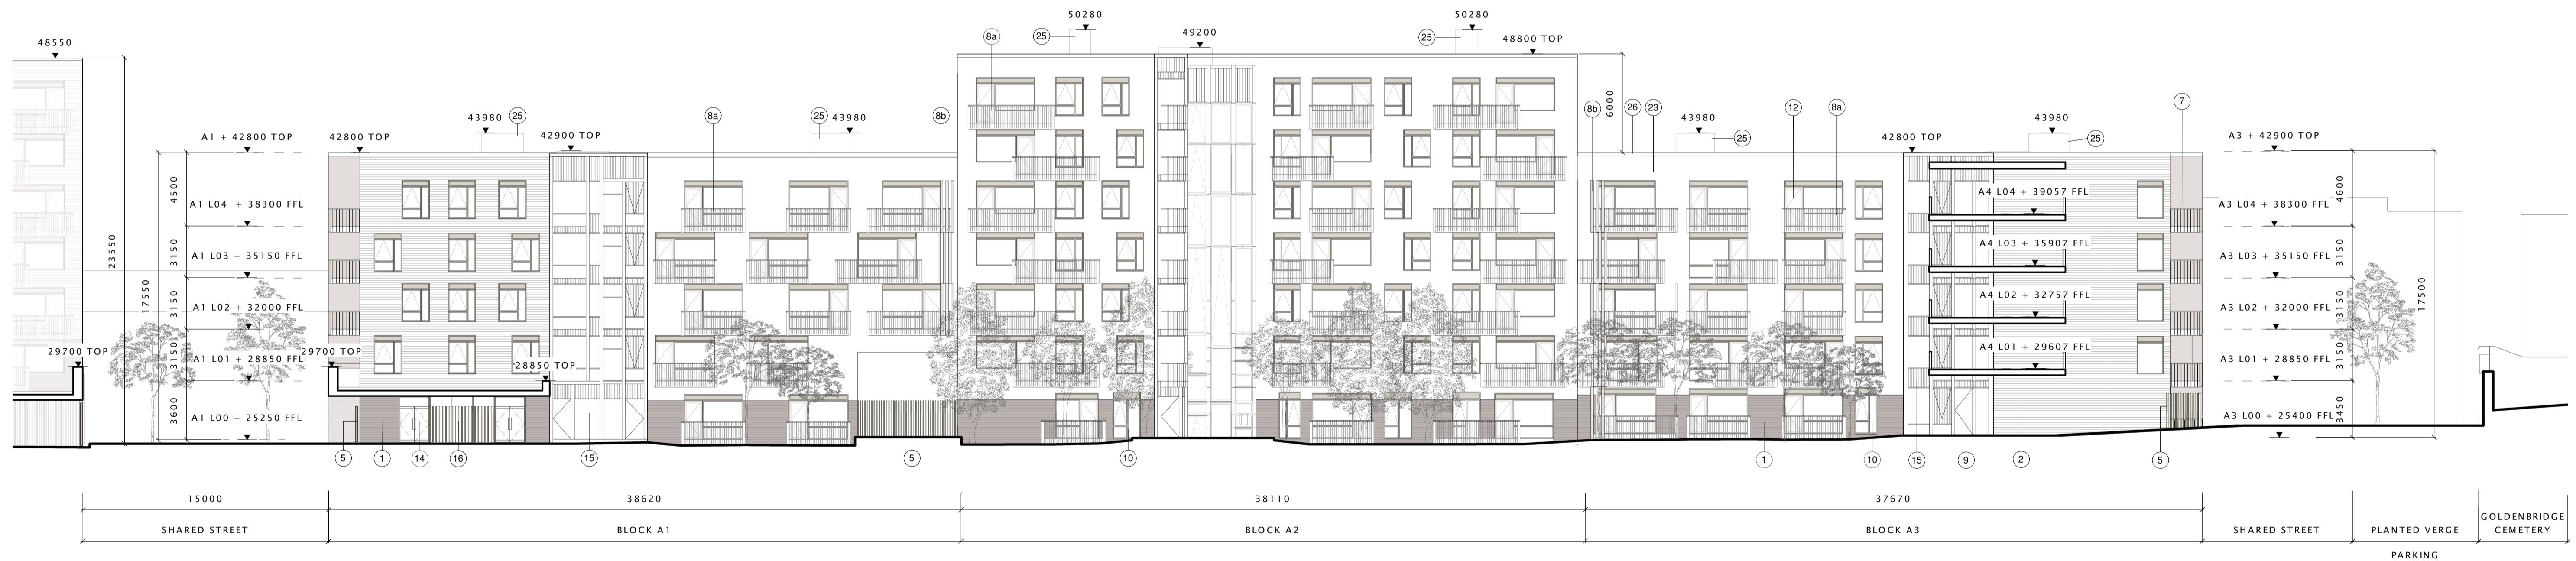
48550
50280
25
49200
50280
25
48800 TOP
8a
6000
43980
25
42900 TOP
8a
25
43980
8b
8b
26
23
43980
25
12
8a
7
A1 + 42800 TOP
42800 TOP
42800 TOP
43980
25
A3 + 42900 TOP
4500
A1 L04 + 38300 FFL
A4 L04 + 39057 FFL
A3 L04 + 38300 FFL
4600
23550
3150
A1 L03 + 35150 FFL
A4 L03 + 35907 FFL
A3 L03 + 35150 FFL
3150
17550
3150
A1 L02 + 32000 FFL
A4 L02 + 32757 FFL
A3 L02 + 32000 FFL
3150
17500
29700 TOP
3150
A1 L01 + 28850 FFL
29700 TOP
28850 TOP
A4 L01 + 29607 FFL
A3 L01 + 28850 FFL
3150
3600
A1 L00 + 25250 FFL
A3 L00 + 25400 FFL
3450
5
1
14
16
15
5
10
1
10
15
9
2
5
15000
38620
38110
37670
SHARED STREET
BLOCK A1
BLOCK A2
BLOCK A3
SHARED STREET
PLANTED VERGE
GOLDENBRIDGE CEMETERY
PARKING